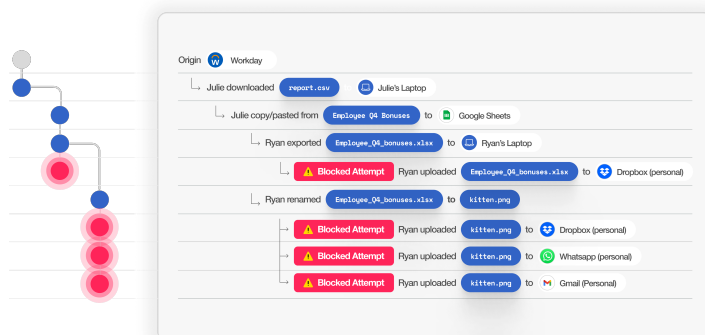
Origin Workday

Julie downloaded report.csv Julie's Laptop

Julie copy/pasted from Employee Q4 Bonuses to Google Sheets

Ryan exported Employee_Q4_bonuses.xlsx to Ryan's Laptop

Blocked Attempt Ryan uploaded Employee_Q4_bonuses.xlsx to Dropbox (personal)

Ryan renamed Employee_Q4_bonuses.xlsx to kitten.png

Blocked Attempt Ryan uploaded kitten.png to Dropbox (personal)

Blocked Attempt Ryan uploaded kitten.png to Whatsapp (personal)

Blocked Attempt Ryan uploaded kitten.png to Gmail (Personal)